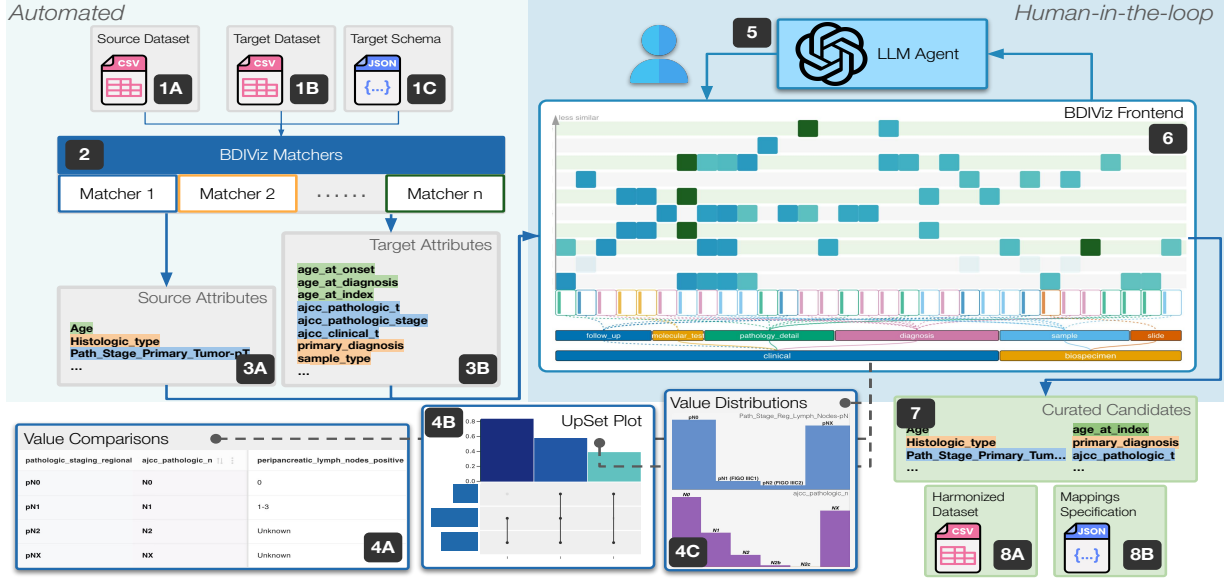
Automated

Human-in-the-loop

Source Dataset
CSV
1A

Target Dataset
CSV
1B

Target Schema
JSON
{...}
1C

2
BDIViz Matchers

Matcher 1
Matcher 2
......
Matcher n

Target Attributes
age_at_onset
age_at_diagnosis
age_at_index
ajcc_pathologic_t
ajcc_pathologic_stage
ajcc_clinical_t
primary_diagnosis
sample_type
...
3B

Source Attributes
Age
Histologic_type
Path_Stage_Primary_Tumor-pT
...
3A

5
LLM Agent

BDIViz Frontend
6
less similar

follow_up
molecular_test
pathology_detail
diagnosis
sample
slide
clinical
biospecimen

Value Comparisons
| pathologic_staging_regional | ajcc_pathologic_n | peripancreatic_lymph_nodes_positive |
|---|---|---|
| pN0 | N0 | 0 |
| pN1 | N1 | 1-3 |
| pN2 | N2 | Unknown |
| pNX | NX | Unknown |
4A

4B
UpSet Plot
0.8
0.6
0.4
0.2
0

Value Distributions
Path_Stage_Reg_Lymph_Nodes-pN
pN0
pNX
pN1 (FIGO IIIC1)
pN2 (FIGO IIIC2)
ajcc_pathologic_n
N0
N1
N2
N2b
N2c
NX
4C

7
Curated Candidates
Age
Histologic_type
Path_Stage_Primary_Tum...
...
age_at_index
primary_diagnosis
ajcc_pathologic_t
...

Harmonized Dataset
CSV
8A

Mappings Specification
JSON
{...}
8B